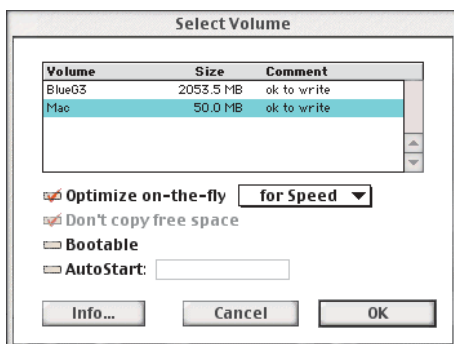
Select Volume

| Volume | Size | Comment |
|---|---|---|
| BlueG3 | 2053.5 MB | ok to write |
| Mac | 50.0 MB | ok to write |

Optimize on-the-fly for Speed

Don't copy free space

Bootable

AutoStart:

Info...

Cancel

OK